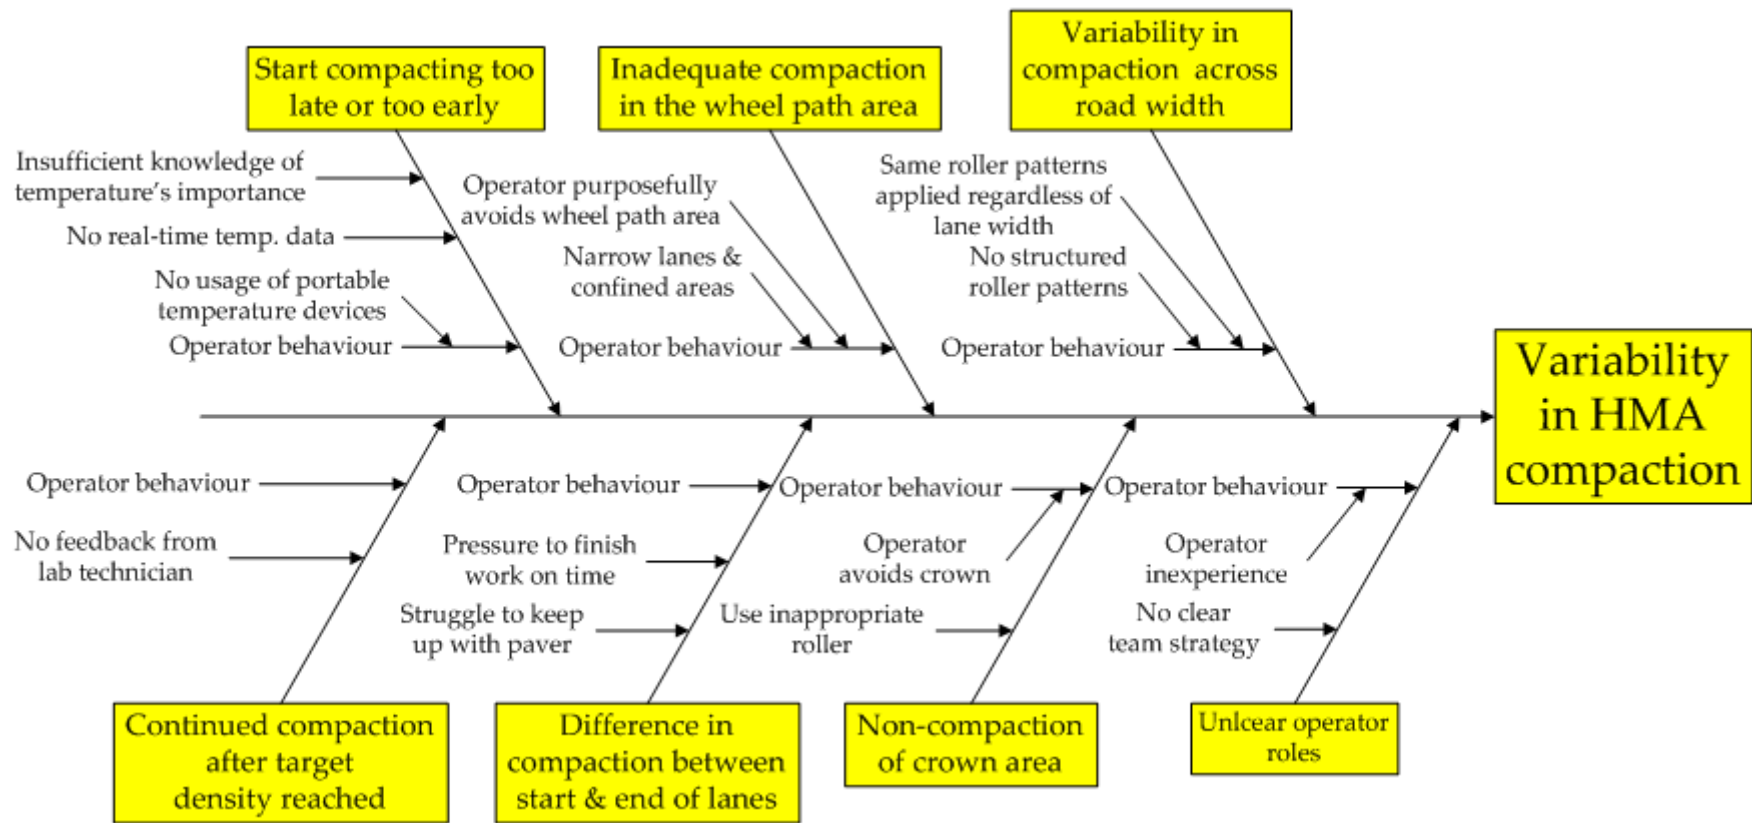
Start compacting too late or too early

Insufficient knowledge of temperature's importance

No real-time temp. data

No usage of portable temperature devices

Operator behaviour

Inadequate compaction in the wheel path area

Operator purposefully avoids wheel path area

Narrow lanes & confined areas

Operator behaviour

Variability in compaction across road width

Same roller patterns applied regardless of lane width

No structured roller patterns

Operator behaviour

Variability in HMA compaction

Operator behaviour

No feedback from lab technician

Continued compaction after target density reached

Operator behaviour

Pressure to finish work on time

Struggle to keep up with paver

Difference in compaction between start & end of lanes

Operator behaviour

Operator avoids crown

Use inappropriate roller

Non-compaction of crown area

Operator behaviour

Operator inexperience

No clear team strategy

Unlcear operator roles